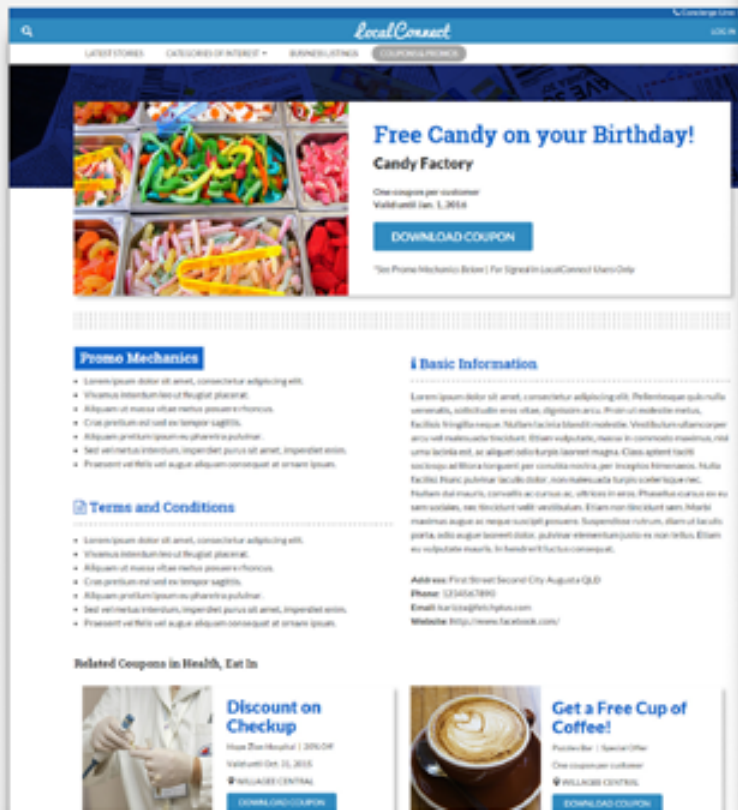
Concierge Line

LocalConnect

LOG IN

LATEST STORIES CATEGORIES OF INTEREST ▾ BUSINESS LISTINGS COUPONS & PROMOS

Free Candy on your Birthday!

Candy Factory

One coupon per customer
Valid until Jan. 1, 2016

DOWNLOAD COUPON

*See Promo Mechanics Below | For Signed in LocalConnect Users Only

Promo Mechanics

- Lorem ipsum dolor sit amet, consectetur adipiscing elit.
- Vivamus interdum leo ut feugiat placerat.
- Aliquam ut massa vitae metus posuere rhoncus.
- Cras pretium est sed ex tempor sagittis.
- Aliquam pretium ipsum eu pharetra pulvinar.
- Sed vel metus interdum, imperdiet purus sit amet, imperdiet enim.
- Praesent vel felis vel augue aliquam consequat at ornare ipsum.

Terms and Conditions

- Lorem ipsum dolor sit amet, consectetur adipiscing elit.
- Vivamus interdum leo ut feugiat placerat.
- Aliquam ut massa vitae metus posuere rhoncus.
- Cras pretium est sed ex tempor sagittis.
- Aliquam pretium ipsum eu pharetra pulvinar.
- Sed vel metus interdum, imperdiet purus sit amet, imperdiet enim.
- Praesent vel felis vel augue aliquam consequat at ornare ipsum.

Basic Information

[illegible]

Address: First Street Second City Augusta QLD
Phone: 1234567890
Email: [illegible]
Website: http://www.facebook.com/

Related Coupons in Health, Eat In

Discount on Checkup

Hope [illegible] Hospital | 20% Off
Valid until Oct. 31, 2015
VILLAGES CENTRAL
DOWNLOAD COUPON

Get a Free Cup of Coffee!

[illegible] | Special Offer
One coupon per customer
VILLAGES CENTRAL
DOWNLOAD COUPON